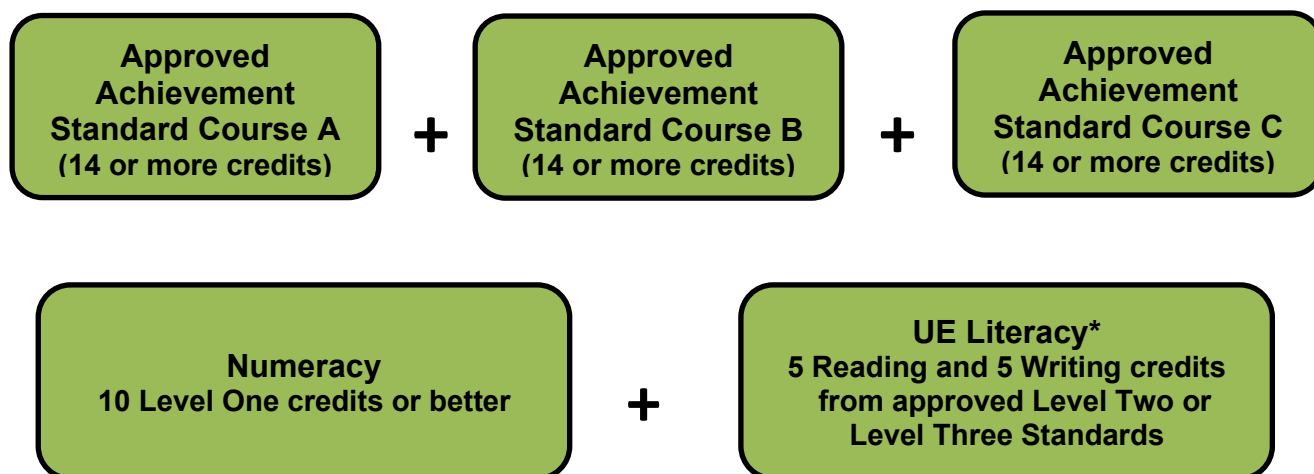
Approved Achievement Standard Course A (14 or more credits)

+

Approved Achievement Standard Course B (14 or more credits)

+

Approved Achievement Standard Course C (14 or more credits)

Numeracy
10 Level One credits or better

+

UE Literacy*
5 Reading and 5 Writing credits from approved Level Two or Level Three Standards